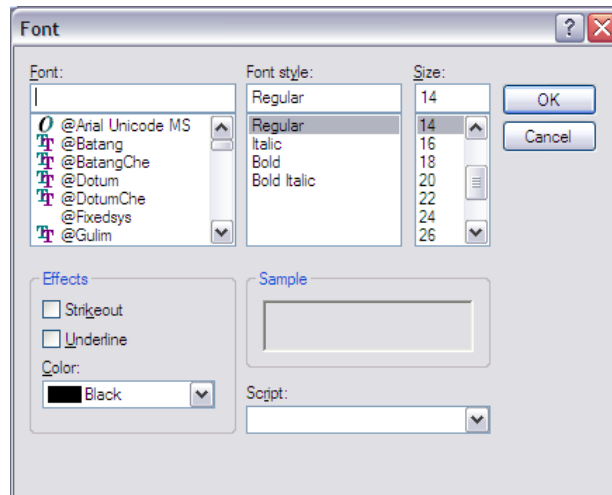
Font

?

X

Font:

@Arial Unicode MS
@Batang
@BatangChe
@Dotum
@DotumChe
@Fixedsys
@Gulim

Font style:

Regular

Regular
Italic
Bold
Bold Italic

Size:

14

14
16
18
20
22
24
26

OK

Cancel

Effects

Strikeout

Underline

Color:

Black

Sample

Script: